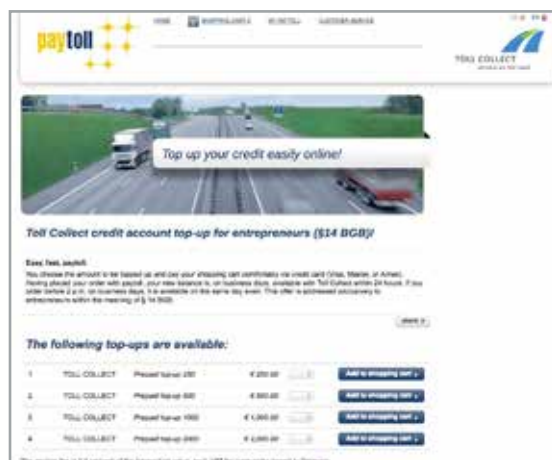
paytoll

HOME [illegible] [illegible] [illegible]

TOLL COLLECT

Top up your credit easily online!

Toll Collect credit account top-up for entrepreneurs (§14 BGB)!

Easy, fast, paytoll.

You choose the amount to be topped up and pay your shopping cart comfortably via credit card (Visa, Master, or Amex). Having placed your order with paytoll, your new balance is, on business days, available with Toll Collect within 24 hours. If you order before 2 p.m. on business days, it is available on the same day even. This offer is addressed exclusively to entrepreneurs within the meaning of § 14 BGB.

more

The following top-ups are available:

| 1 | TOLL COLLECT | Prepaid top-up 250 | € 250.00 | | Add to shopping cart |
|---|---|---|---|---|---|
| 2 | TOLL COLLECT | Prepaid top-up 500 | € 500.00 | | Add to shopping cart |
| 3 | TOLL COLLECT | Prepaid top-up 1000 | € 1,000.00 | | Add to shopping cart |
| 4 | TOLL COLLECT | Prepaid top-up 2000 | € 2,000.00 | | Add to shopping cart |

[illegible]